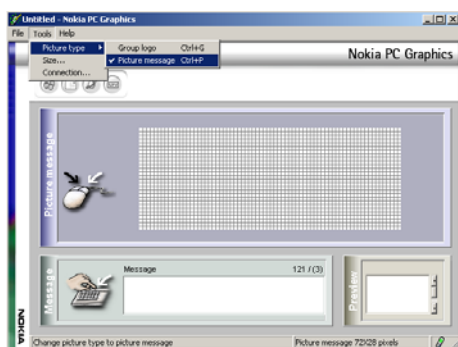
Untitled - Nokia PC Graphics

File Tools Help

Picture type
Size...
Connection...

Group logo Ctrl+G
✓ Picture message Ctrl+P

Nokia PC Graphics

Picture message

Message

Message 121 / (3)

Preview

NOKIA

Change picture type to picture message

Picture message 72X28 pixels